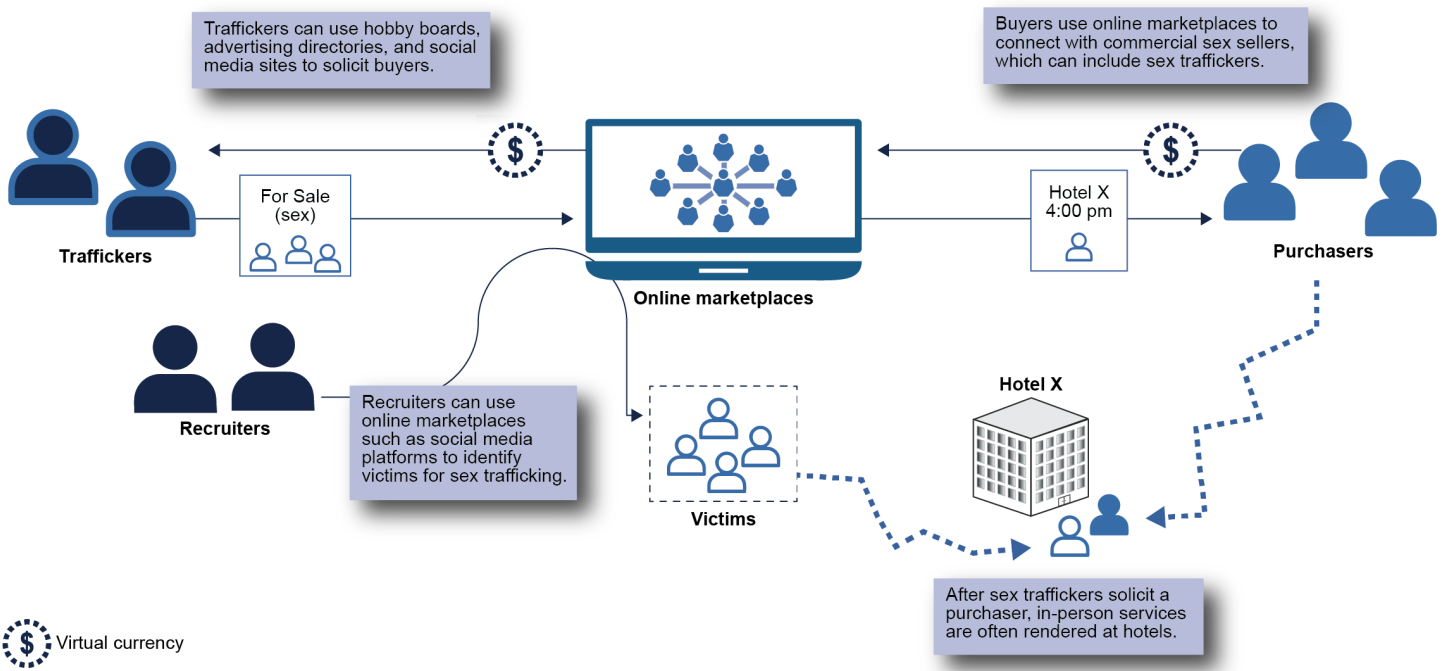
Traffickers can use hobby boards, advertising directories, and social media sites to solicit buyers.

Buyers use online marketplaces to connect with commercial sex sellers, which can include sex traffickers.

$

$

Traffickers

For Sale (sex)

Online marketplaces

Hotel X 4:00 pm

Purchasers

Recruiters

Recruiters can use online marketplaces such as social media platforms to identify victims for sex trafficking.

Victims

Hotel X

After sex traffickers solicit a purchaser, in-person services are often rendered at hotels.

$ Virtual currency